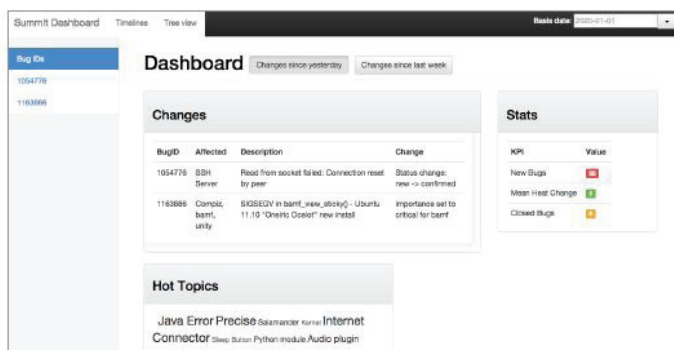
Summit Dashboard Timelines Tree view

Basis date: 2020-01-01

Bug IDs

1054776

1163886

Dashboard

Changes since yesterday

Changes since last week

Changes

| BugID | Affected | Description | Change |
|---|---|---|---|
| 1054776 | SSH Server | Read from socket failed: Connection reset by peer | Status change: new -> confirmed |
| 1163886 | Compiz, bamf, unity | SIGSEGV in bamf_view_sticky() - Ubuntu 11.10 "Oneiric Ocelot" new install | Importance set to critical for bamf |

Stats

| KPI | Value |
|---|---|
| New Bugs | 10 |
| Mean Heat Change | 1 |
| Closed Bugs | 0 |

Hot Topics

Java Error Precise Salamander Kernel Internet Connector Sleep Button Python module Audio plugin